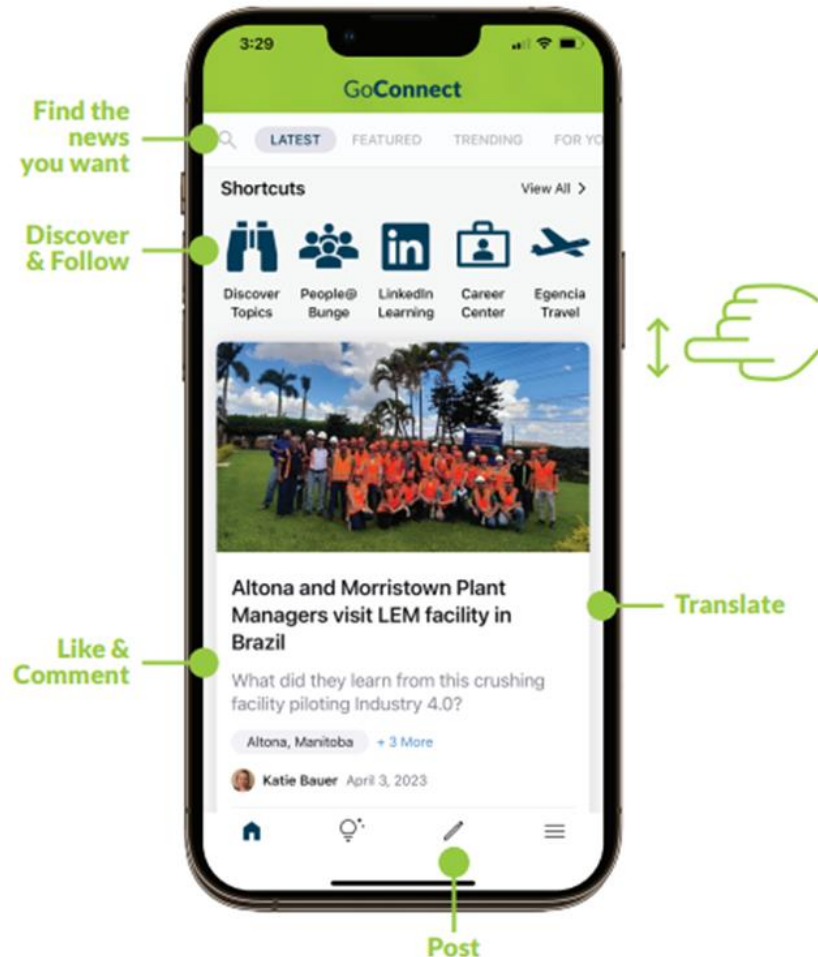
3:29

GoConnect

Find the news you want

LATEST FEATURED TRENDING FOR YO

Shortcuts View All >

Discover & Follow

Discover Topics
People@ Bunge
LinkedIn Learning
Career Center
Egencia Travel

Altona and Morristown Plant Managers visit LEM facility in Brazil

Translate

Like & Comment

What did they learn from this crushing facility piloting Industry 4.0?

Altona, Manitoba + 3 More

Katie Bauer April 3, 2023

Post